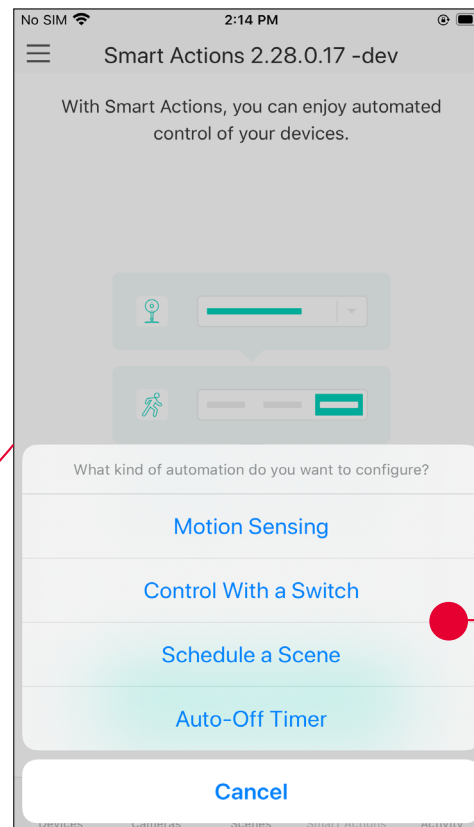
No SIM

2:14 PM

Smart Actions 2.28.0.17 -dev

With Smart Actions, you can enjoy automated control of your devices.

What kind of automation do you want to configure?

Motion Sensing

Control With a Switch

Schedule a Scene

Auto-Off Timer

Cancel

Devices Cameras Scenes Smart Actions Activity